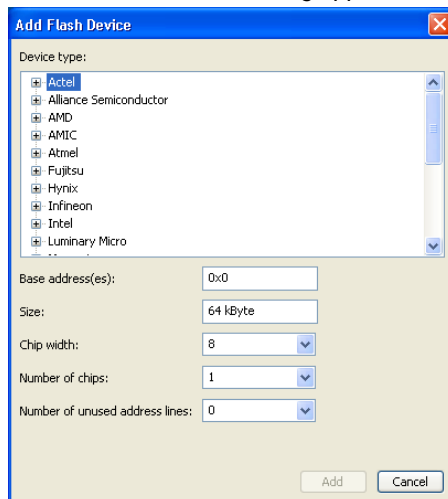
Add Flash Device

Device type:

Actel
Alliance Semiconductor
AMD
AMIC
Atmel
Fujitsu
Hynix
Infineon
Intel
Luminary Micro
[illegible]

Base address(es): 0x0

Size: 64 kByte

Chip width: 8

Number of chips: 1

Number of unused address lines: 0

Add Cancel